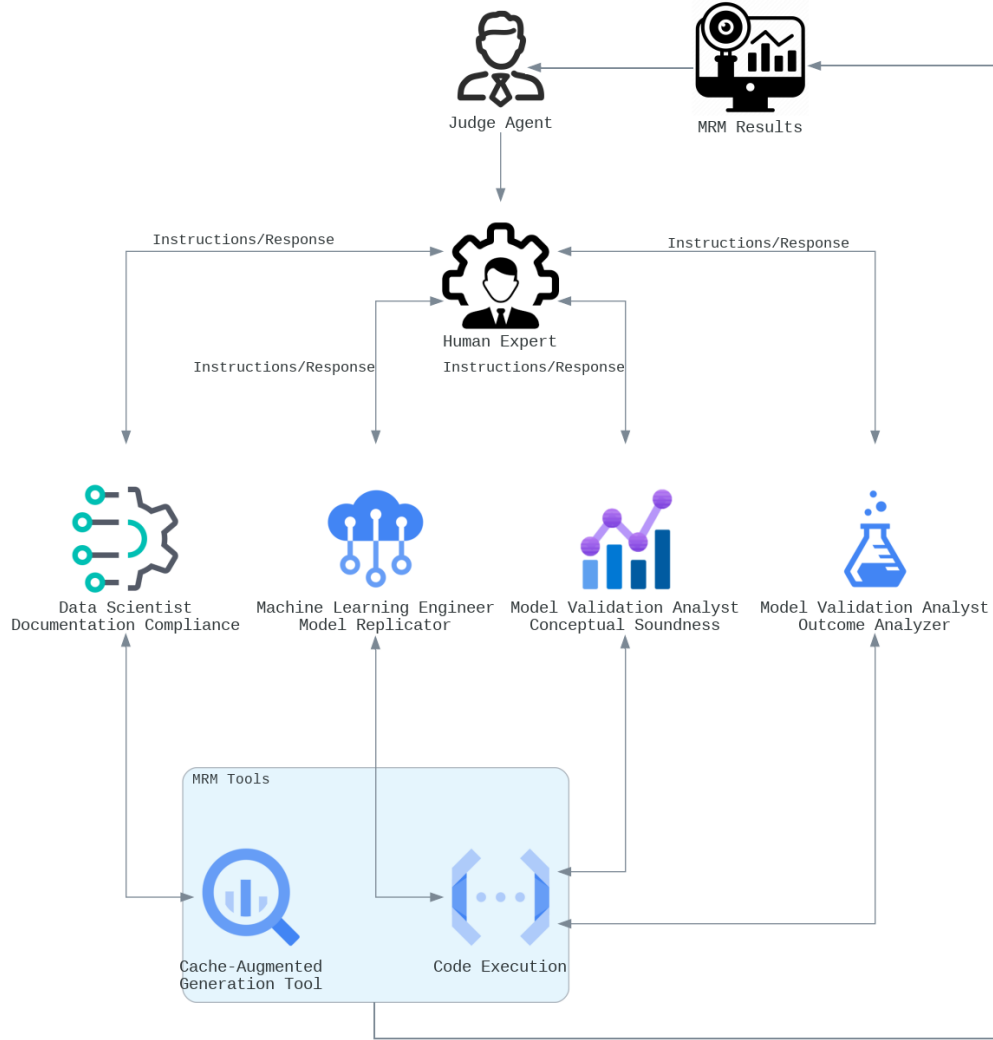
Judge Agent

MRM Results

Instructions/Response

Instructions/Response

Human Expert

Instructions/Response

Instructions/Response

Data Scientist
Documentation Compliance

Machine Learning Engineer
Model Replicator

Model Validation Analyst
Conceptual Soundness

Model Validation Analyst
Outcome Analyzer

MRM Tools

Cache-Augmented
Generation Tool

Code Execution